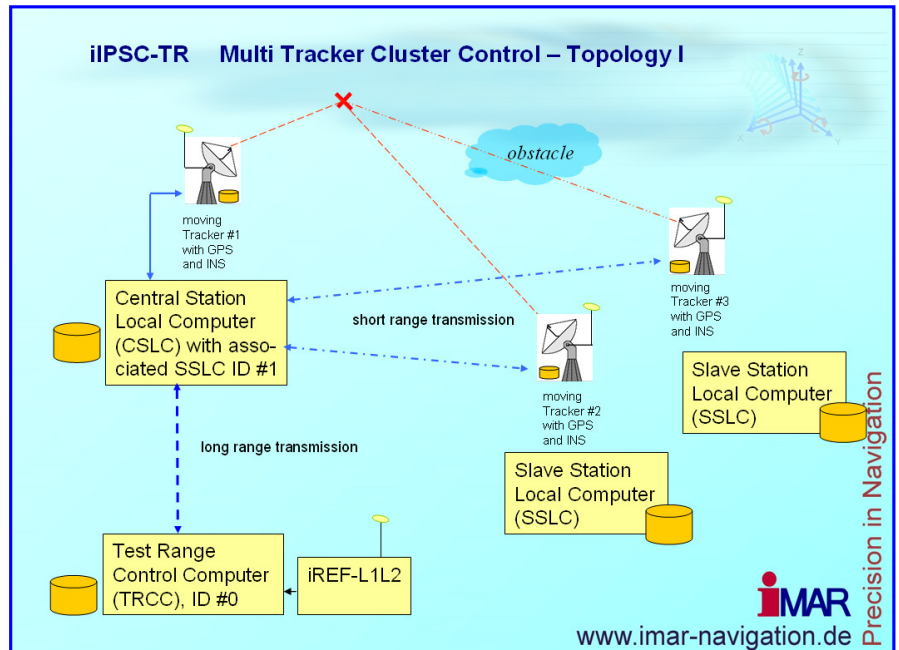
iIPSC-TR Multi Tracker Cluster Control – Topology I

obstacle

moving Tracker #1 with GPS and INS

moving Tracker #3 with GPS and INS

Central Station Local Computer (CSLC) with associated SSLC ID #1

short range transmission

moving Tracker #2 with GPS and INS

Slave Station Local Computer (SSLC)

Slave Station Local Computer (SSLC)

long range transmission

Test Range Control Computer (TRCC), ID #0

iREF-L1L2

iMAR

Precision in Navigation

www.imar-navigation.de